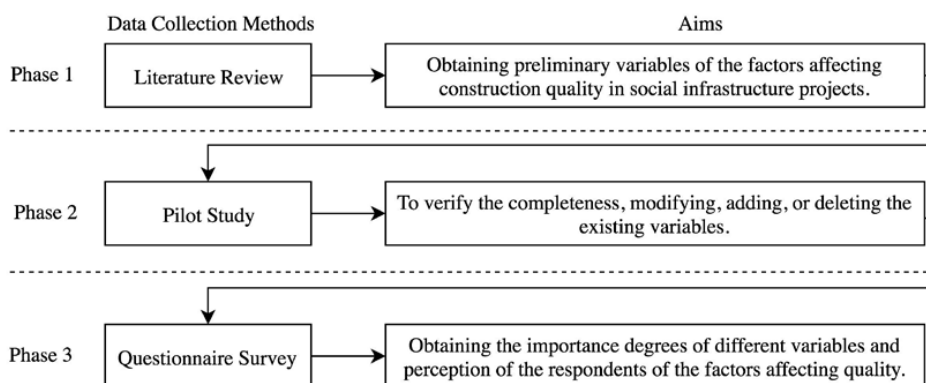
Data Collection Methods

Aims

Phase 1

Literature Review

Obtaining preliminary variables of the factors affecting construction quality in social infrastructure projects.

Phase 2

Pilot Study

To verify the completeness, modifying, adding, or deleting the existing variables.

Phase 3

Questionnaire Survey

Obtaining the importance degrees of different variables and perception of the respondents of the factors affecting quality.